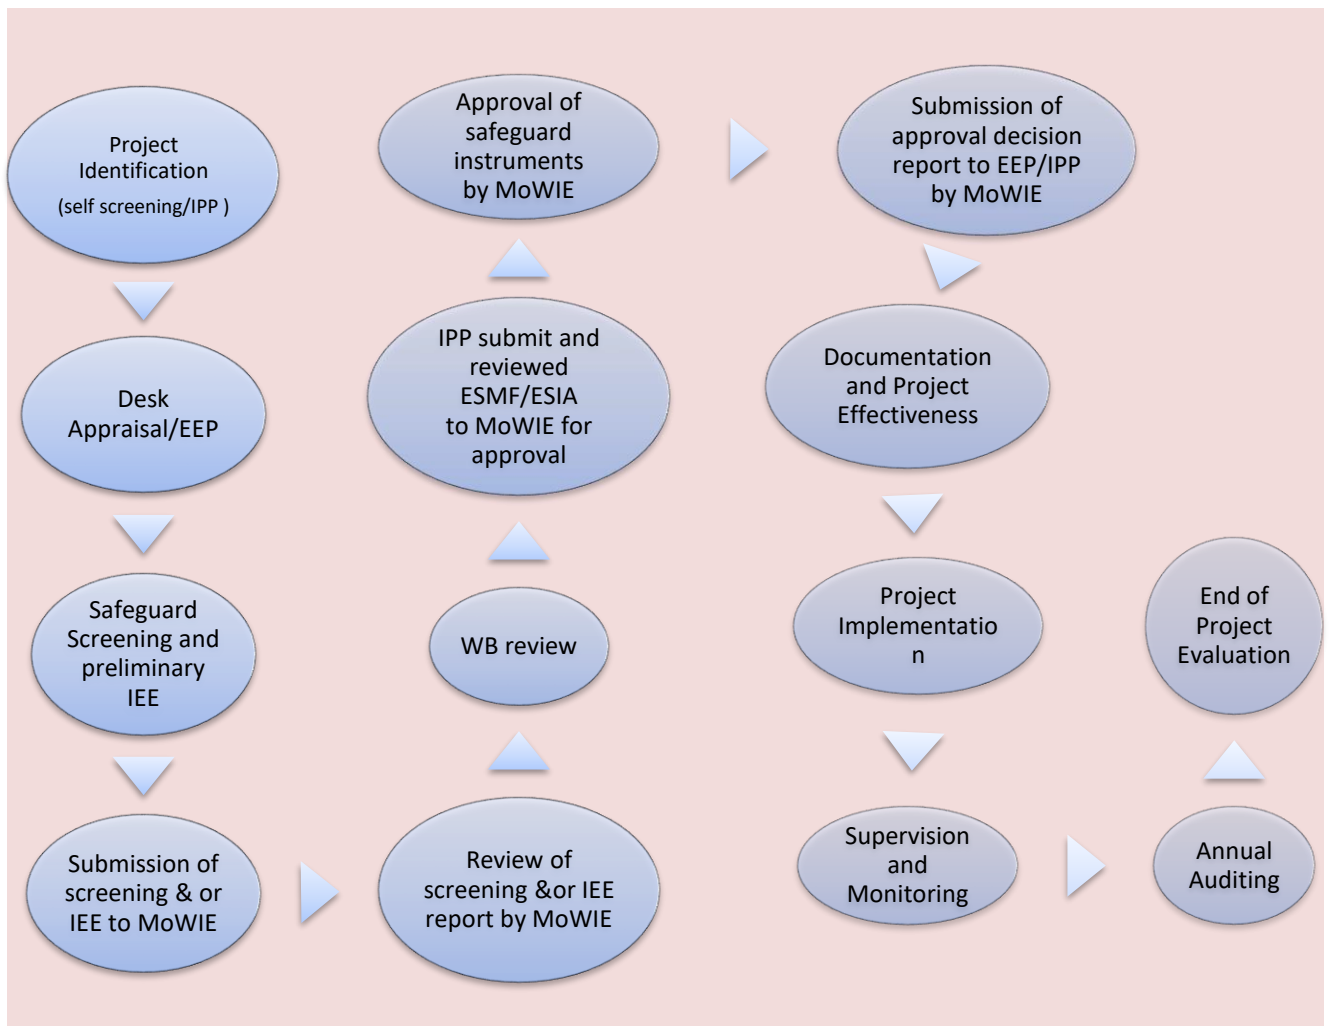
Project Identification
(self screening/IPP )

Desk Appraisal/EEP

Safeguard Screening and preliminary IEE

Submission of screening & or IEE to MoWIE

Review of screening &or IEE report by MoWIE

WB review

IPP submit and reviewed ESMF/ESIA to MoWIE for approval

Approval of safeguard instruments by MoWIE

Submission of approval decision report to EEP/IPP by MoWIE

Documentation and Project Effectiveness

Project Implementatio n

Supervision and Monitoring

Annual Auditing

End of Project Evaluation